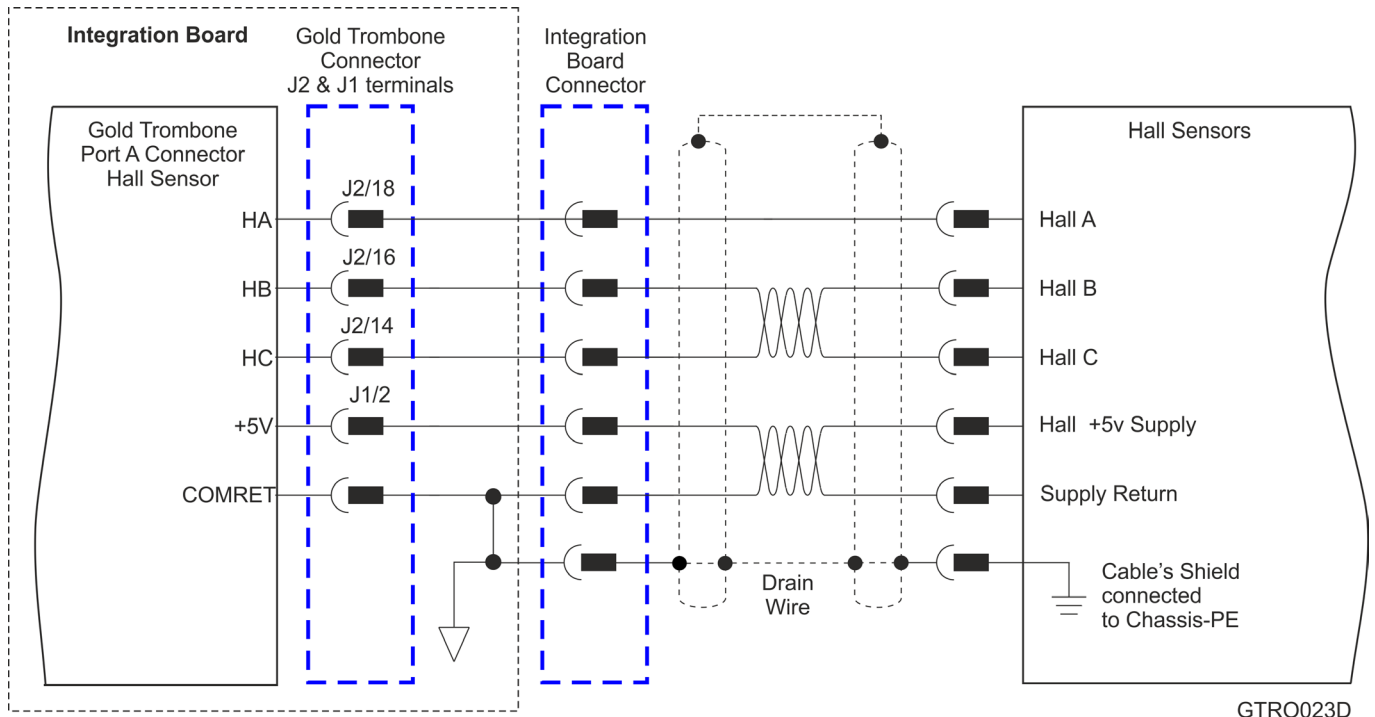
Integration Board

Gold Trombone Connector J2 & J1 terminals

Integration Board Connector

Gold Trombone Port A Connector Hall Sensor

Hall Sensors

J2/18

HA

Hall A

J2/16

HB

Hall B

J2/14

HC

Hall C

J1/2

+5V

Hall +5v Supply

COMRET

Supply Return

Drain Wire

Cable's Shield connected to Chassis-PE

GTRO023D